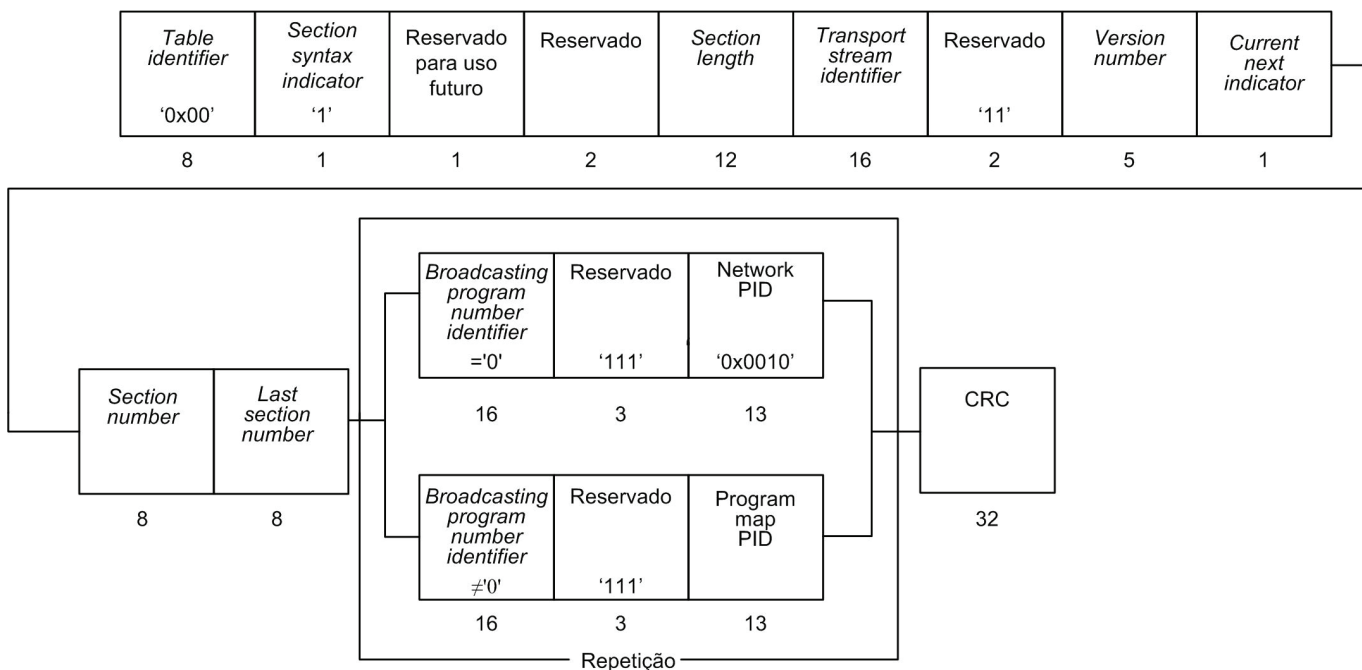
| Table identifier '0x00' | Section syntax indicator '1' | Reservado para uso futuro | Reservado | Section length | Transport stream identifier | Reservado '11' | Version number | Current next indicator |
|---|---|---|---|---|---|---|---|---|
| 8 | 1 | 1 | 2 | 12 | 16 | 2 | 5 | 1 |

| Section number | Last section number |
|---|---|
| 8 | 8 |

| Broadcasting program number identifier ='0' | Reservado '111' | Network PID '0x0010' |
|---|---|---|
| 16 | 3 | 13 |

| Broadcasting program number identifier $\neq$'0' | Reservado '111' | Program map PID |
|---|---|---|
| 16 | 3 | 13 |

Repetição

| CRC |
|---|
| 32 |